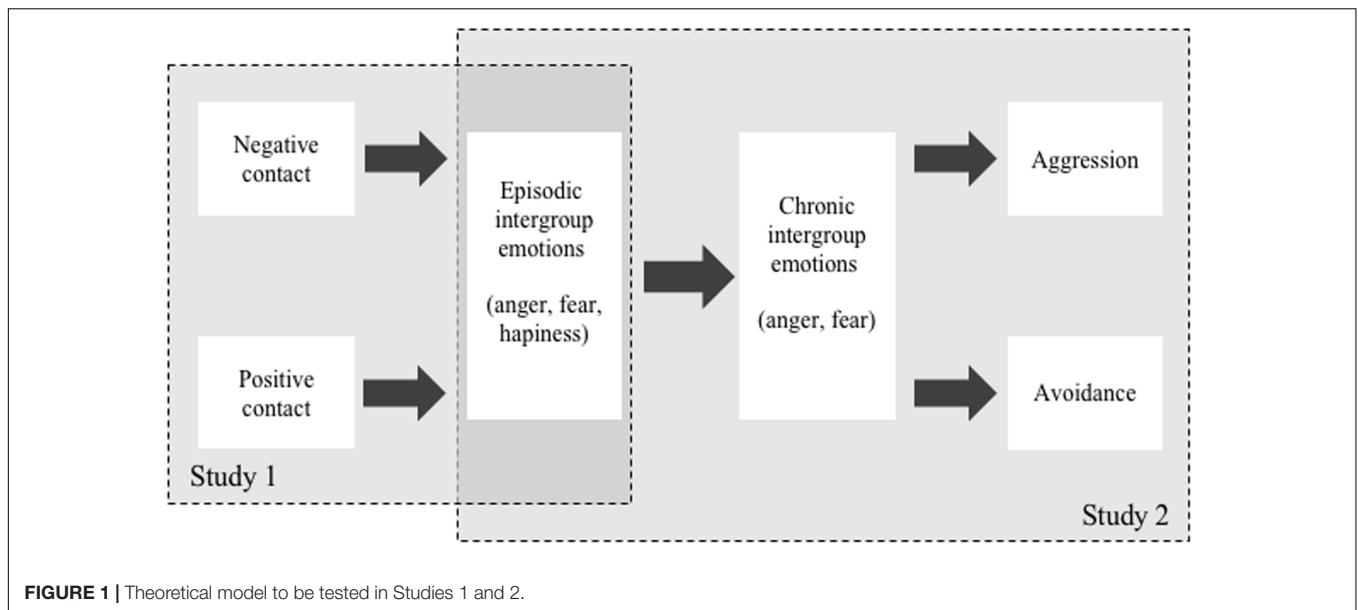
Negative contact

Positive contact

Episodic intergroup emotions

(anger, fear, hapiness)

Chronic intergroup emotions

(anger, fear)

Aggression

Avoidance

Study 1

Study 2

**FIGURE 1 |** Theoretical model to be tested in Studies 1 and 2.